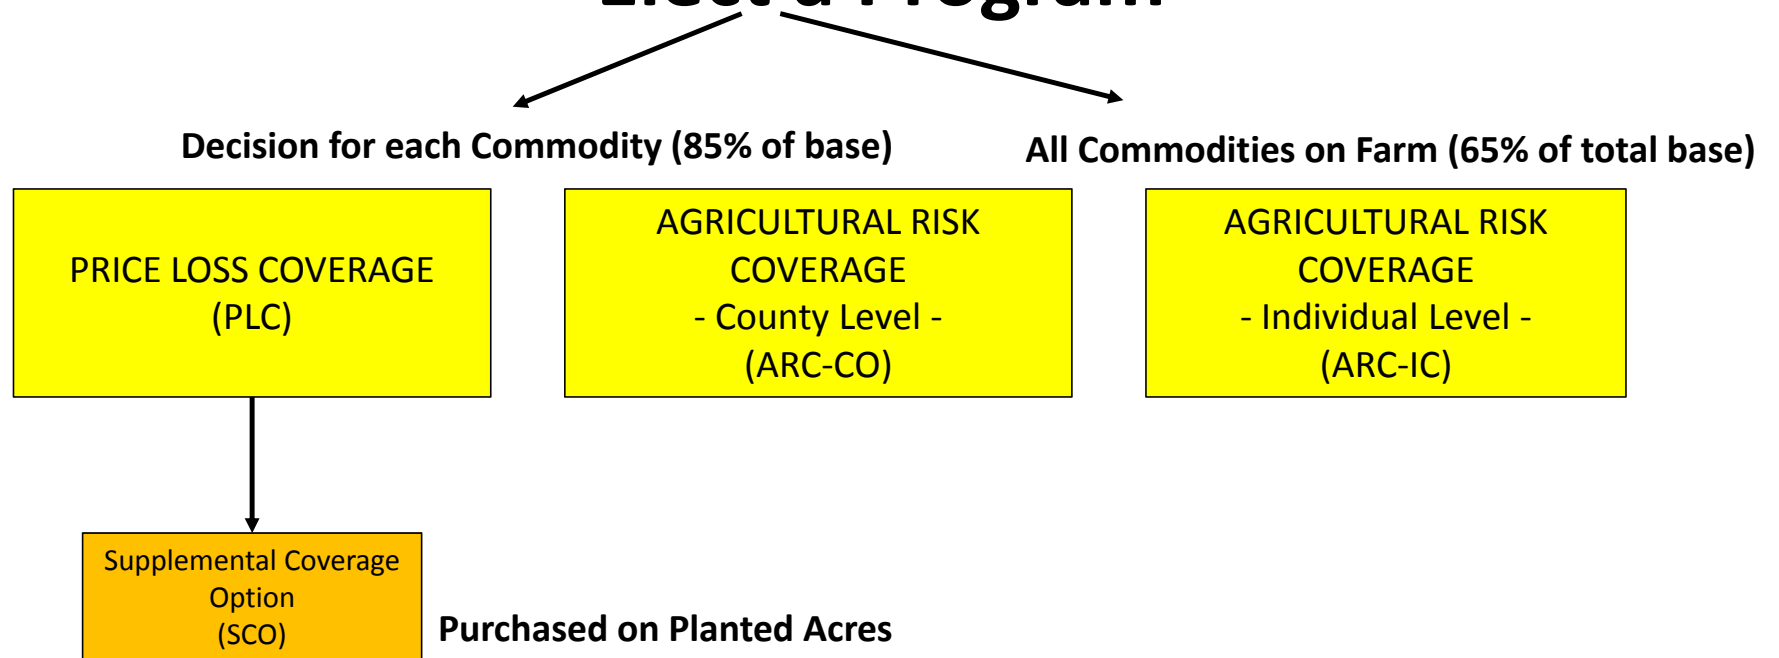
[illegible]

Decision for each Commodity (85% of base)

All Commodities on Farm (65% of total base)

PRICE LOSS COVERAGE (PLC)

AGRICULTURAL RISK COVERAGE - County Level - (ARC-CO)

AGRICULTURAL RISK COVERAGE - Individual Level - (ARC-IC)

Supplemental Coverage Option (SCO)

Purchased on Planted Acres